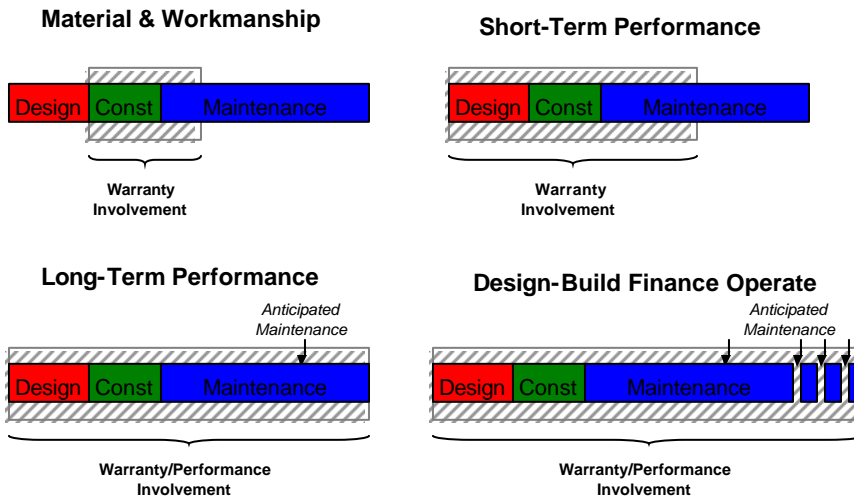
Material & Workmanship

Design Const Maintenance

Warranty Involvement

Short-Term Performance

Design Const Maintenance

Warranty Involvement

Long-Term Performance

Anticipated Maintenance

Design Const Maintenance

Warranty/Performance Involvement

Design-Build Finance Operate

Anticipated Maintenance

Design Const Maintenance

Warranty/Performance Involvement